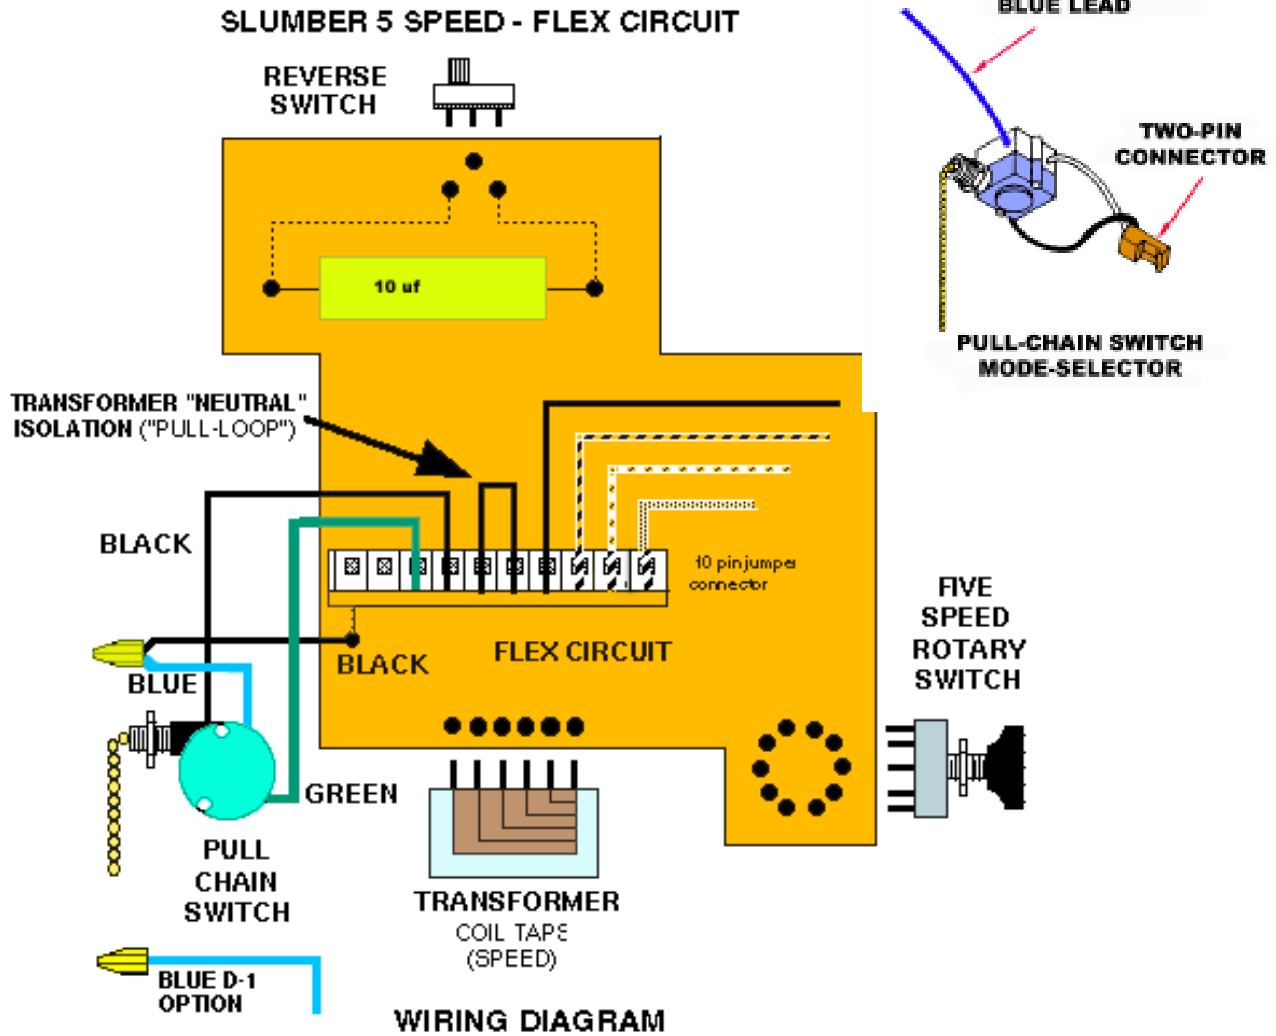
SLUMBER 5 SPEED - FLEX CIRCUIT

BLUE LEAD

REVERSE SWITCH

TWO-PIN CONNECTOR

10 uf

PULL-CHAIN SWITCH MODE-SELECTOR

TRANSFORMER "NEUTRAL" ISOLATION ("PULL-LOOP")

BLACK

10 pin jumper connector

FIVE SPEED ROTARY SWITCH

BLACK

FLEX CIRCUIT

BLUE

GREEN

PULL CHAIN SWITCH

TRANSFORMER COIL TAPS (SPEED)

BLUE D-1 OPTION

WIRING DIAGRAM